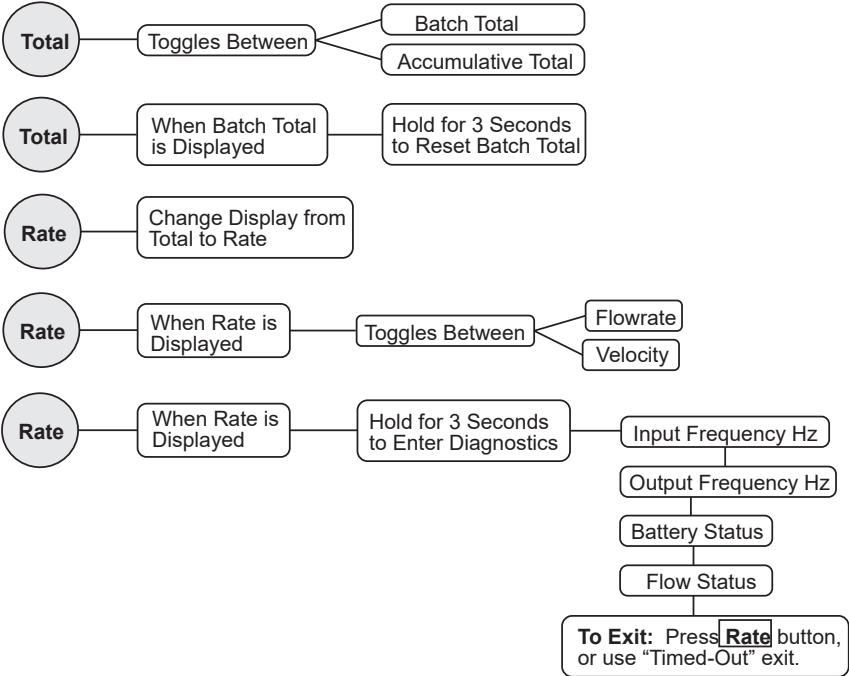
Total
Toggles Between
Batch Total
Accumulative Total

Total
When Batch Total is Displayed
Hold for 3 Seconds to Reset Batch Total

Rate
Change Display from Total to Rate

Rate
When Rate is Displayed
Toggles Between
Flowrate
Velocity

Rate
When Rate is Displayed
Hold for 3 Seconds to Enter Diagnostics
Input Frequency Hz
Output Frequency Hz
Battery Status
Flow Status

**To Exit:** Press **Rate** button, or use “Timed-Out” exit.